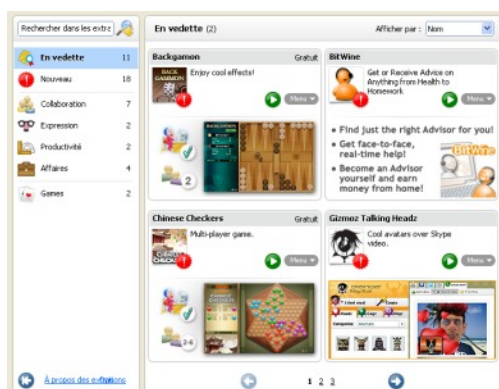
Rechercher dans les extre

En vedette 11
Nouveau 18
Collaboration 7
Expression 2
Productivité 2
Affaires 4
Games 2

À propos des extensions

En vedette (2)

Afficher par : Nom

Backgamon
Gratuit
Enjoy cool effects!
Menu

2

BitWine
Get or Receive Advice on Anything from Health to Homework
Menu

• Find just the right Advisor for you!
• Get face-to-face, real-time help!
• Become an Advisor yourself and earn money from home!

Chinese Checkers
Gratuit
Multi-player game.
Menu

2-6

Gizmoz Talking Headz
Cool avatars over Skype video.
Menu

1 2 3